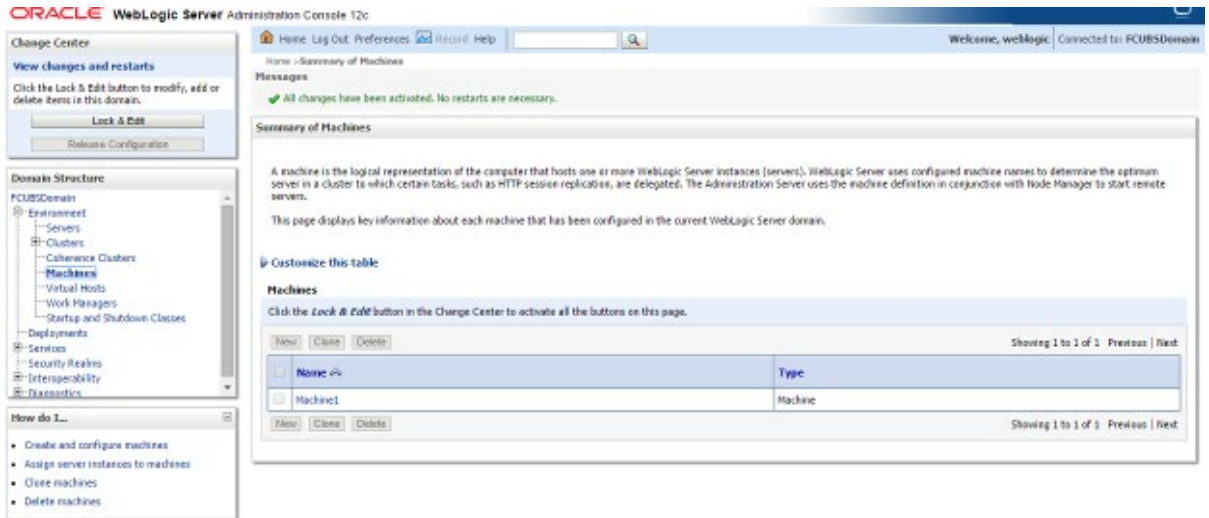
ORACLE WebLogic Server Administration Console 12c

Change Center

View changes and restarts

Click the Lock & Edit button to modify, add or delete items in this domain.

Lock & Edit

Release Configuration

Domain Structure

FCUBSDomain
Environment
Servers
Clusters
Coherence Clusters
Machines
Virtual Hosts
Work Managers
Startup and Shutdown Classes
Deployments
Services
Security Realms
Interoperability
Diagnostics

How do I...

• Create and configure machines
• Assign server instances to machines
• Clone machines
• Delete machines

Home Log Out Preferences Record Help

Welcome, weblogic Connected to: FCUBSDomain

Home >Summary of Machines

Messages

All changes have been activated. No restarts are necessary.

Summary of Machines

A machine is the logical representation of the computer that hosts one or more WebLogic Server instances (servers). WebLogic Server uses configured machine names to determine the optimum server in a cluster to which certain tasks, such as HTTP session replication, are delegated. The Administration Server uses the machine definition in conjunction with Node Manager to start remote servers.

This page displays key information about each machine that has been configured in the current WebLogic Server domain.

Customize this table

Machines

Click the Lock & Edit button in the Change Center to activate all the buttons on this page.

New Clone Delete

Showing 1 to 1 of 1 Previous | Next

| | Name | Type |
|---|---|---|
| | Machine1 | Machine |

New Clone Delete

Showing 1 to 1 of 1 Previous | Next